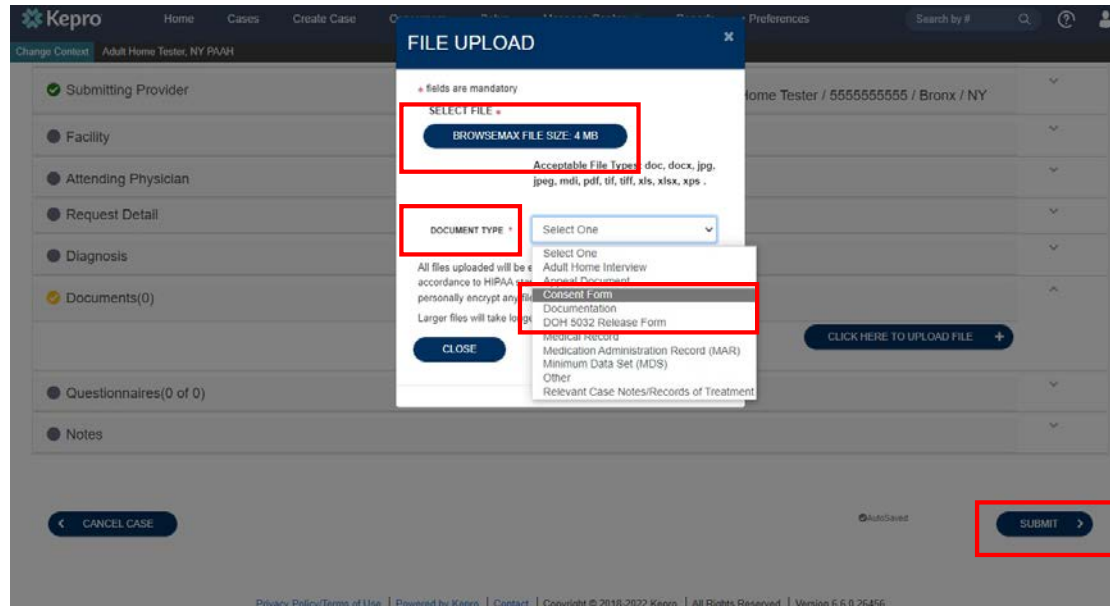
Kepro Home Cases Create Case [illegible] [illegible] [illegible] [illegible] Preferences Search by # ?

Change Context Adult Home Tester, NY PAAH

Submitting Provider
Home Tester / 5555555555 / Bronx / NY

Facility

Attending Physician

Request Detail

Diagnosis

Documents(0)

CLICK HERE TO UPLOAD FILE +

Questionnaires(0 of 0)

Notes

FILE UPLOAD ×

* fields are mandatory

SELECT FILE *

BROWSEMAX FILE SIZE: 4 MB

Acceptable File Types: doc, docx, jpg, jpeg, mdi, pdf, tif, tiff, xls, xlsx, xps .

DOCUMENT TYPE *
Select One

Select One
Adult Home Interview
Appeal Document
Consent Form
Documentation
DOH 5032 Release Form
Medical Record
Medication Administration Record (MAR)
Minimum Data Set (MDS)
Other
Relevant Case Notes/Records of Treatment

All files uploaded will be e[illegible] accordance to HIPAA sta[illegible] personally encrypt any fil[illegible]

Larger files will take long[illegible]

CLOSE

< CANCEL CASE

AutoSaved

SUBMIT >

Privacy Policy/Terms of Use | Powered by Kepro | Contact | Copyright © 2018-2022 Kepro | All Rights Reserved | Version 6.6.0.26456